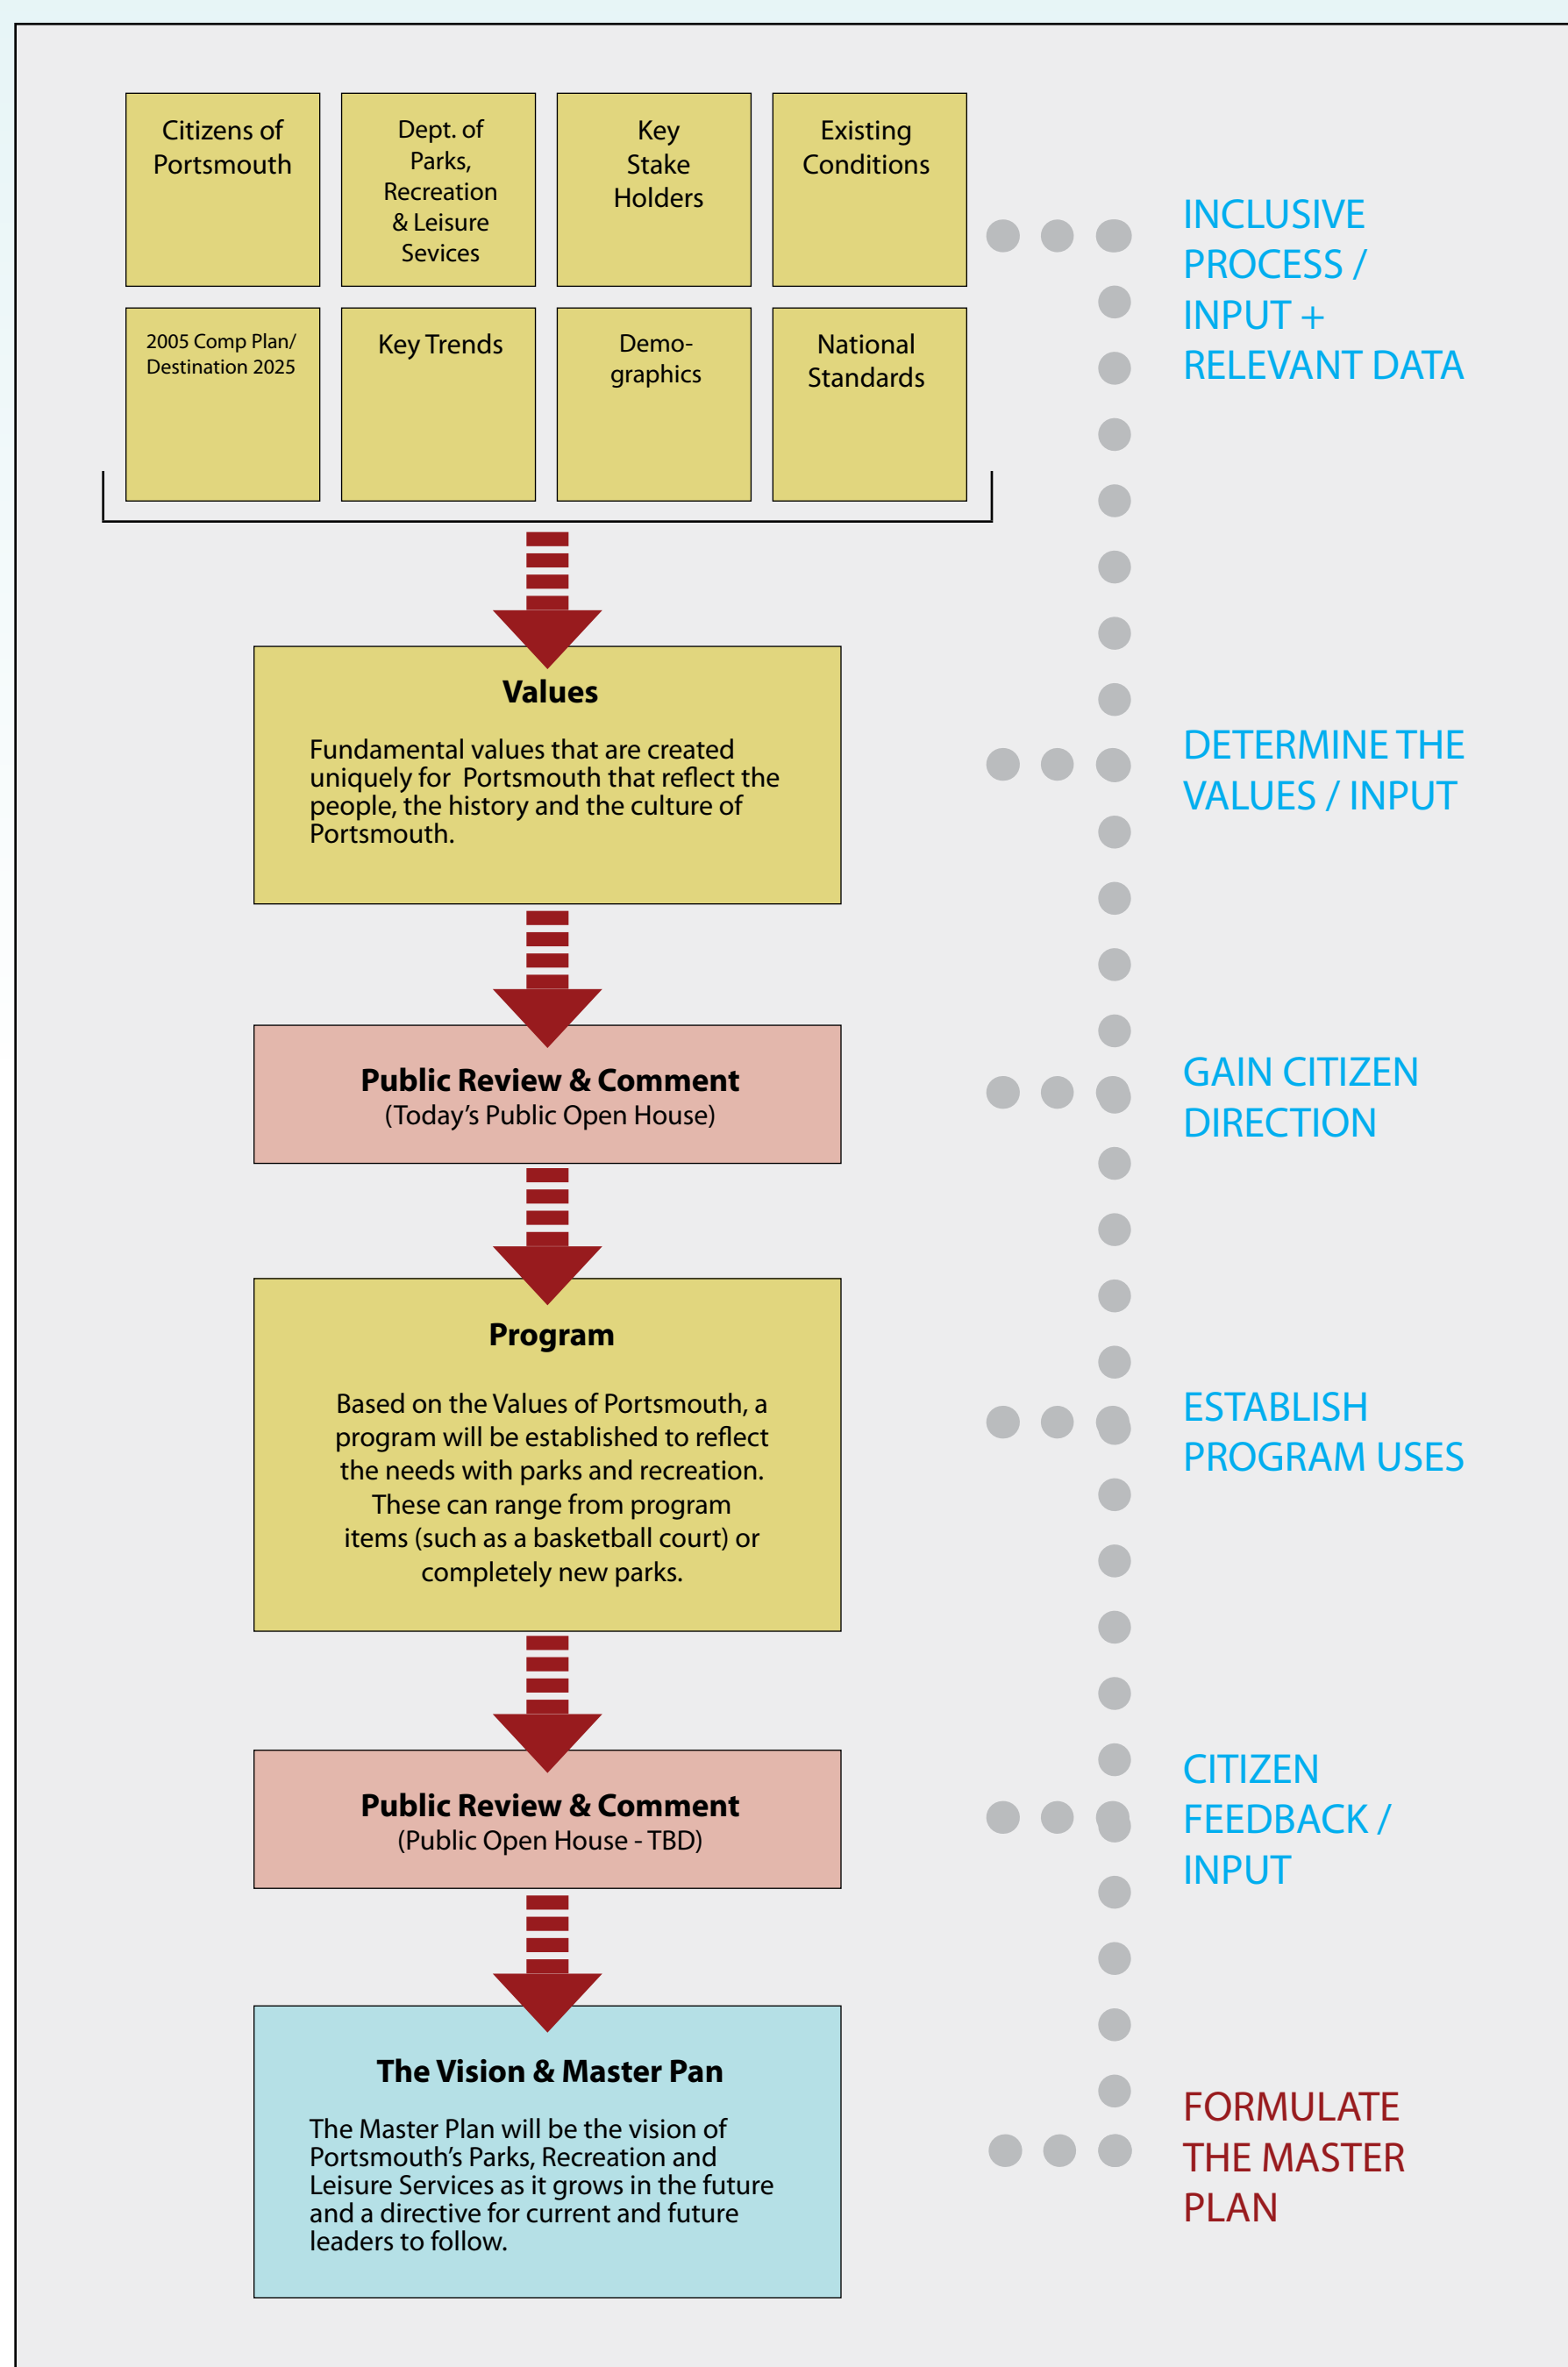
Citizens of Portsmouth

Dept. of Parks, Recreation & Leisure Sevices

Key Stake Holders

Existing Conditions

2005 Comp Plan/ Destination 2025

Key Trends

Demo-graphics

National Standards

INCLUSIVE PROCESS / INPUT + RELEVANT DATA

Values

Fundamental values that are created uniquely for Portsmouth that reflect the people, the history and the culture of Portsmouth.

DETERMINE THE VALUES / INPUT

Public Review & Comment
(Today's Public Open House)

GAIN CITIZEN DIRECTION

Program

Based on the Values of Portsmouth, a program will be established to reflect the needs with parks and recreation. These can range from program items (such as a basketball court) or completely new parks.

ESTABLISH PROGRAM USES

Public Review & Comment
(Public Open House - TBD)

CITIZEN FEEDBACK / INPUT

The Vision & Master Pan

The Master Plan will be the vision of Portsmouth's Parks, Recreation and Leisure Services as it grows in the future and a directive for current and future leaders to follow.

FORMULATE THE MASTER PLAN